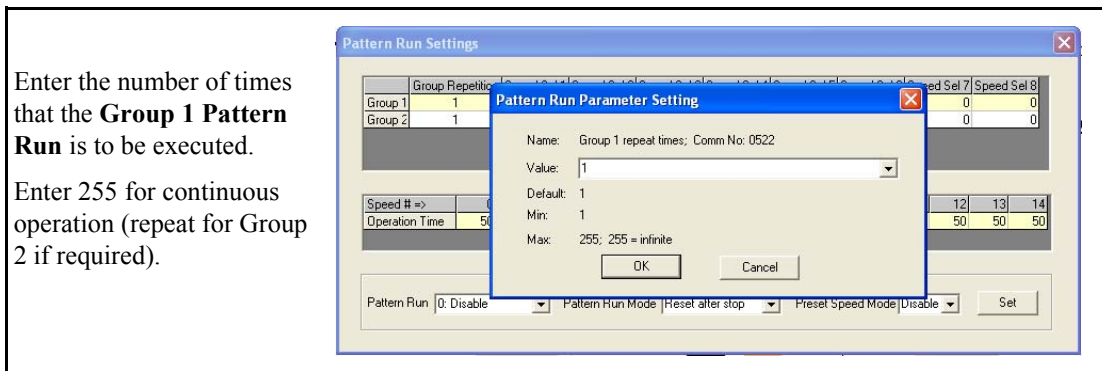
Enter the number of times that the **Group 1 Pattern Run** is to be executed.

Enter 255 for continuous operation (repeat for Group 2 if required).

Pattern Run Settings

| | Group Repetitio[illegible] | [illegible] | Speed Sel 7 | Speed Sel 8 |
|---|---|---|---|---|
| Group 1 | 1 | | 0 | 0 |
| Group 2 | 1 | | 0 | 0 |

| Speed # => | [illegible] | 12 | 13 | 14 |
|---|---|---|---|---|
| Operation Time | 5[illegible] | 50 | 50 | 50 |

Pattern Run Parameter Setting

Name: Group 1 repeat times; Comm No: 0522

Value: 1

Default: 1

Min: 1

Max: 255; 255 = infinite

OK

Cancel

Pattern Run 0: Disable Pattern Run Mode Reset after stop Preset Speed Mode Disable Set